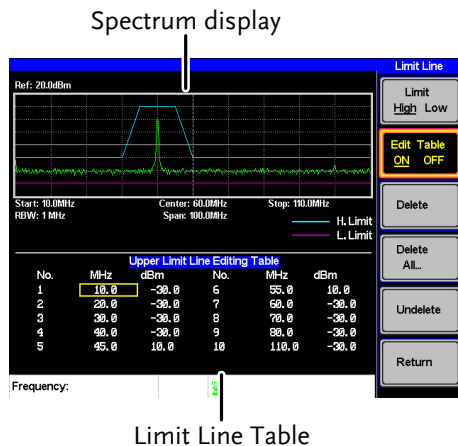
Spectrum display

Ref: 20.0dBm

Start: 10.0MHz
RBW: 1 MHz

Center: 60.0MHz
Span: 100.0MHz

Stop: 110.0MHz

H. Limit
L. Limit

Upper Limit Line Editing Table

| No. | MHz | dBm | No. | MHz | dBm |
|---|---|---|---|---|---|
| 1 | 10.0 | -30.0 | 6 | 55.0 | 10.0 |
| 2 | 20.0 | -30.0 | 7 | 60.0 | -30.0 |
| 3 | 30.0 | -30.0 | 8 | 70.0 | -30.0 |
| 4 | 40.0 | -30.0 | 9 | 80.0 | -30.0 |
| 5 | 45.0 | 10.0 | 10 | 110.0 | -30.0 |

Frequency:

Limit Line

Limit
High Low

Edit Table
ON OFF

Delete

Delete
All...

Undelete

Return

Limit Line Table